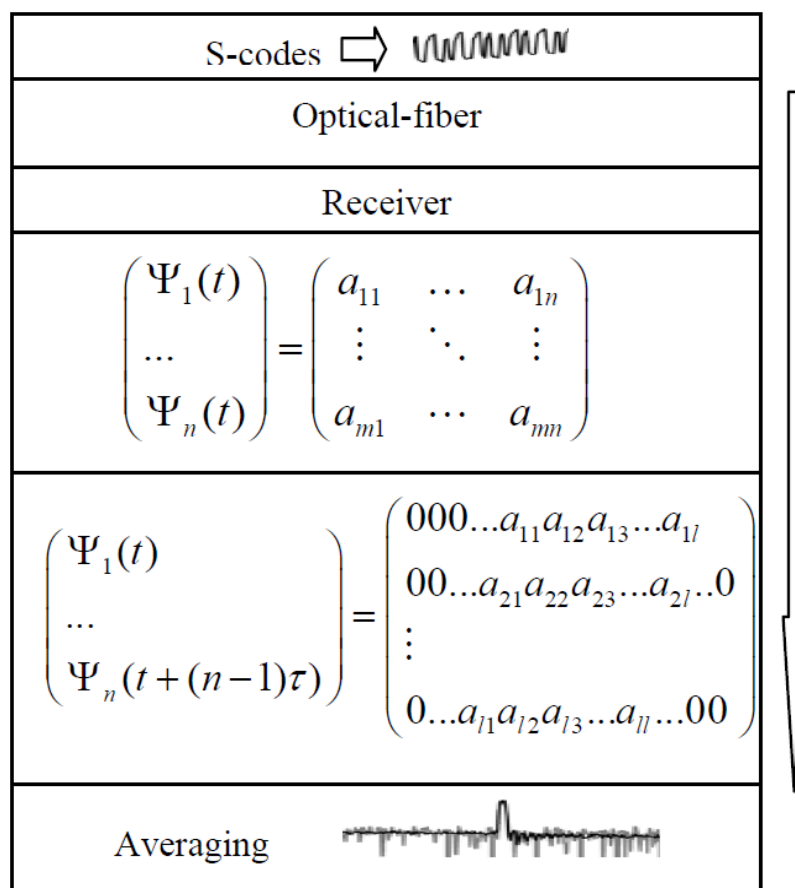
S-codes

Optical-fiber

Receiver

$\begin{pmatrix} \Psi_1(t) \\ \dots \\ \Psi_n(t) \end{pmatrix} = \begin{pmatrix} a_{11} & \dots & a_{1n} \\ \vdots & \ddots & \vdots \\ a_{m1} & \cdots & a_{mn} \end{pmatrix}$

$\begin{pmatrix} \Psi_1(t) \\ \dots \\ \Psi_n(t+(n-1)\tau) \end{pmatrix} = \begin{pmatrix} 000\dots a_{11}a_{12}a_{13}\dots a_{1l} \\ 00\dots a_{21}a_{22}a_{23}\dots a_{2l}..0 \\ \vdots \\ 0\dots a_{l1}a_{l2}a_{l3}\dots a_{ll}\dots 00 \end{pmatrix}$

Averaging